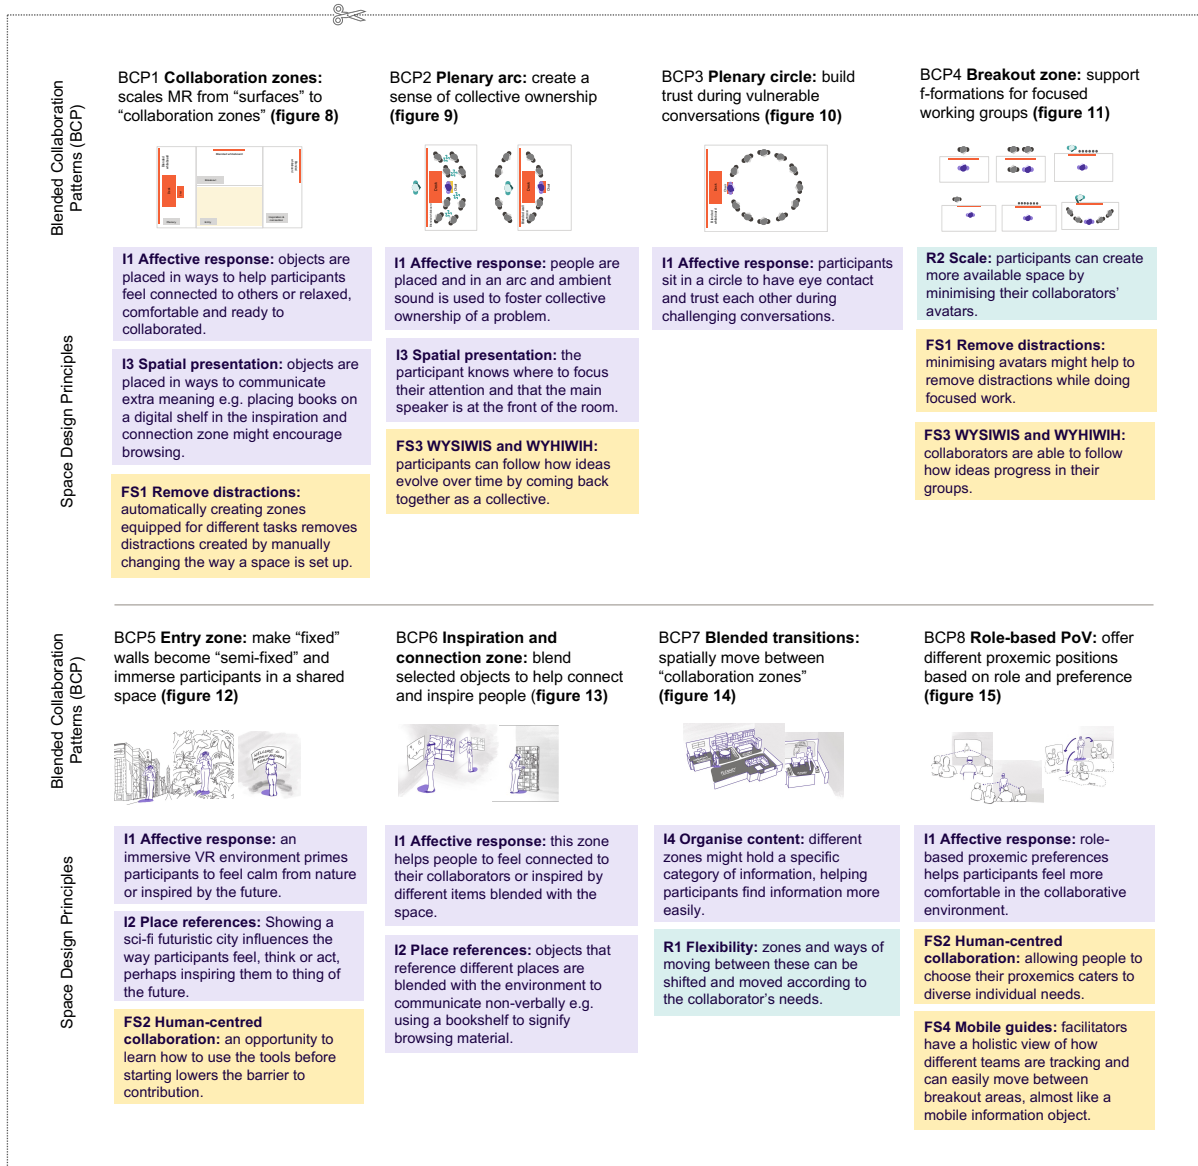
Blended Collaboration Patterns (BCP)

BCP1 **Collaboration zones:** scales MR from "surfaces" to "collaboration zones" **(figure 8)**

BCP2 **Plenary arc:** create a sense of collective ownership **(figure 9)**

BCP3 **Plenary circle:** build trust during vulnerable conversations **(figure 10)**

BCP4 **Breakout zone:** support f-formations for focused working groups **(figure 11)**

Space Design Principles

**I1 Affective response:** objects are placed in ways to help participants feel connected to others or relaxed, comfortable and ready to collaborated.

**I3 Spatial presentation:** objects are placed in ways to communicate extra meaning e.g. placing books on a digital shelf in the inspiration and connection zone might encourage browsing.

**FS1 Remove distractions:** automatically creating zones equipped for different tasks removes distractions created by manually changing the way a space is set up.

**I1 Affective response:** people are placed and in an arc and ambient sound is used to foster collective ownership of a problem.

**I3 Spatial presentation:** the participant knows where to focus their attention and that the main speaker is at the front of the room.

**FS3 WYSIWIS and WYHIWIH:** participants can follow how ideas evolve over time by coming back together as a collective.

**I1 Affective response:** participants sit in a circle to have eye contact and trust each other during challenging conversations.

**R2 Scale:** participants can create more available space by minimising their collaborators' avatars.

**FS1 Remove distractions:** minimising avatars might help to remove distractions while doing focused work.

**FS3 WYSIWIS and WYHIWIH:** collaborators are able to follow how ideas progress in their groups.

Blended Collaboration Patterns (BCP)

BCP5 **Entry zone:** make "fixed" walls become "semi-fixed" and immerse participants in a shared space **(figure 12)**

BCP6 **Inspiration and connection zone:** blend selected objects to help connect and inspire people **(figure 13)**

BCP7 **Blended transitions:** spatially move between "collaboration zones" **(figure 14)**

BCP8 **Role-based PoV:** offer different proxemic positions based on role and preference **(figure 15)**

Space Design Principles

**I1 Affective response:** an immersive VR environment primes participants to feel calm from nature or inspired by the future.

**I2 Place references:** Showing a sci-fi futuristic city influences the way participants feel, think or act, perhaps inspiring them to thing of the future.

**FS2 Human-centred collaboration:** an opportunity to learn how to use the tools before starting lowers the barrier to contribution.

**I1 Affective response:** this zone helps people to feel connected to their collaborators or inspired by different items blended with the space.

**I2 Place references:** objects that reference different places are blended with the environment to communicate non-verbally e.g. using a bookshelf to signify browsing material.

**I4 Organise content:** different zones might hold a specific category of information, helping participants find information more easily.

**R1 Flexibility:** zones and ways of moving between these can be shifted and moved according to the collaborator's needs.

**I1 Affective response:** role-based proxemic preferences helps participants feel more comfortable in the collaborative environment.

**FS2 Human-centred collaboration:** allowing people to choose their proxemics caters to diverse individual needs.

**FS4 Mobile guides:** facilitators have a holistic view of how different teams are tracking and can easily move between breakout areas, almost like a mobile information object.